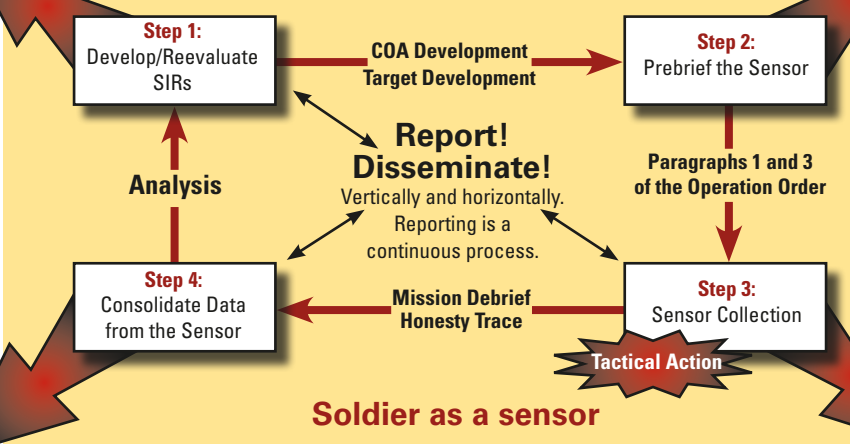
Step 1:
Develop/Reevaluate SIRs

COA Development
Target Development

Step 2:
Prebrief the Sensor

Report!
Disseminate!
Vertically and horizontally. Reporting is a continuous process.

Analysis

Paragraphs 1 and 3 of the Operation Order

Step 4:
Consolidate Data from the Sensor

Mission Debrief
Honesty Trace

Step 3:
Sensor Collection

Tactical Action

Soldier as a sensor